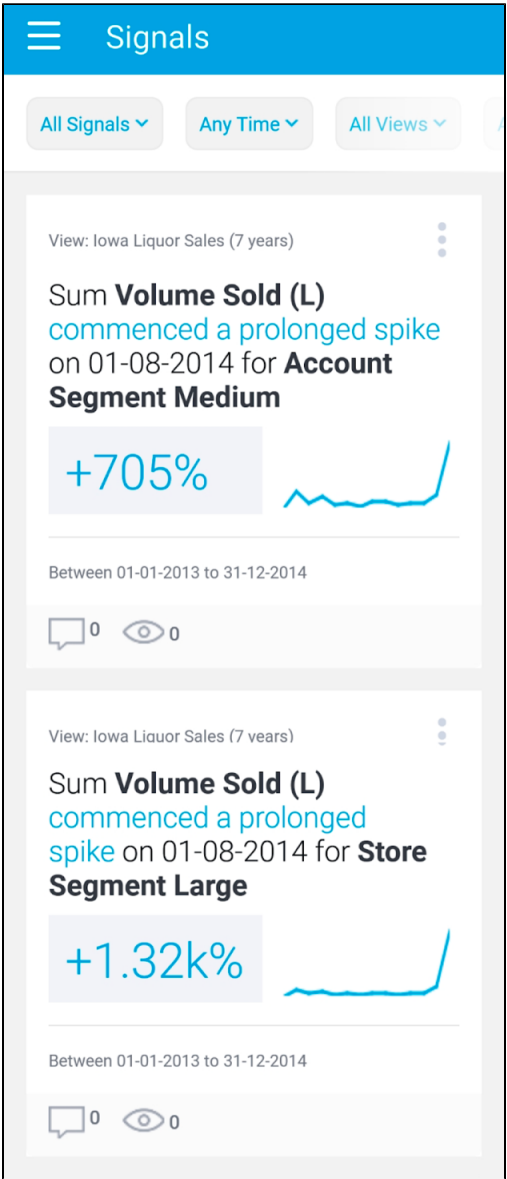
Signals

All Signals
Any Time
All Views

View: Iowa Liquor Sales (7 years)

Sum **Volume Sold (L)** commenced a prolonged spike on 01-08-2014 for **Account Segment Medium**

+705%

Between 01-01-2013 to 31-12-2014

0 0

View: Iowa Liquor Sales (7 years)

Sum **Volume Sold (L)** commenced a prolonged spike on 01-08-2014 for **Store Segment Large**

+1.32k%

Between 01-01-2013 to 31-12-2014

0 0